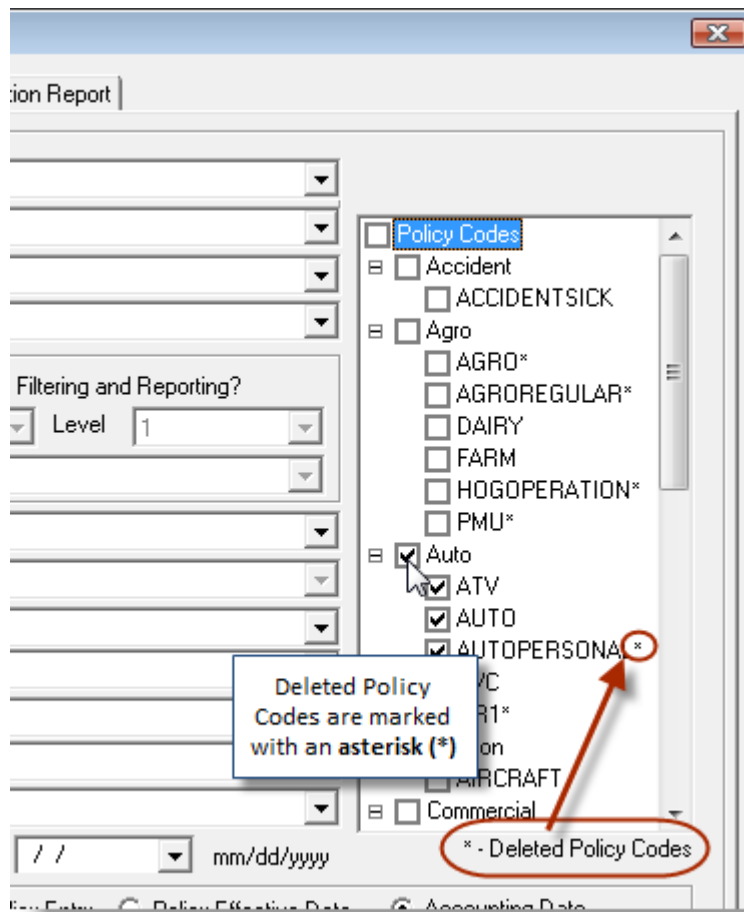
tion Report

Filtering and Reporting?

Level 1

Policy Codes
Accident
ACCIDENTSICK
Agro
AGRO*
AGROREGULAR*
DAIRY
FARM
HOGOPERATION*
PMU*
Auto
ATV
AUTO
AUTOPERSONA *
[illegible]VC
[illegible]R1*
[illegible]ion
AIRCRAFT
Commercial

Deleted Policy Codes are marked with an **asterisk (*)**

/ /

mm/dd/yyyy

* - Deleted Policy Codes

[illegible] Entry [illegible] Policy Effective Date Accounting Date